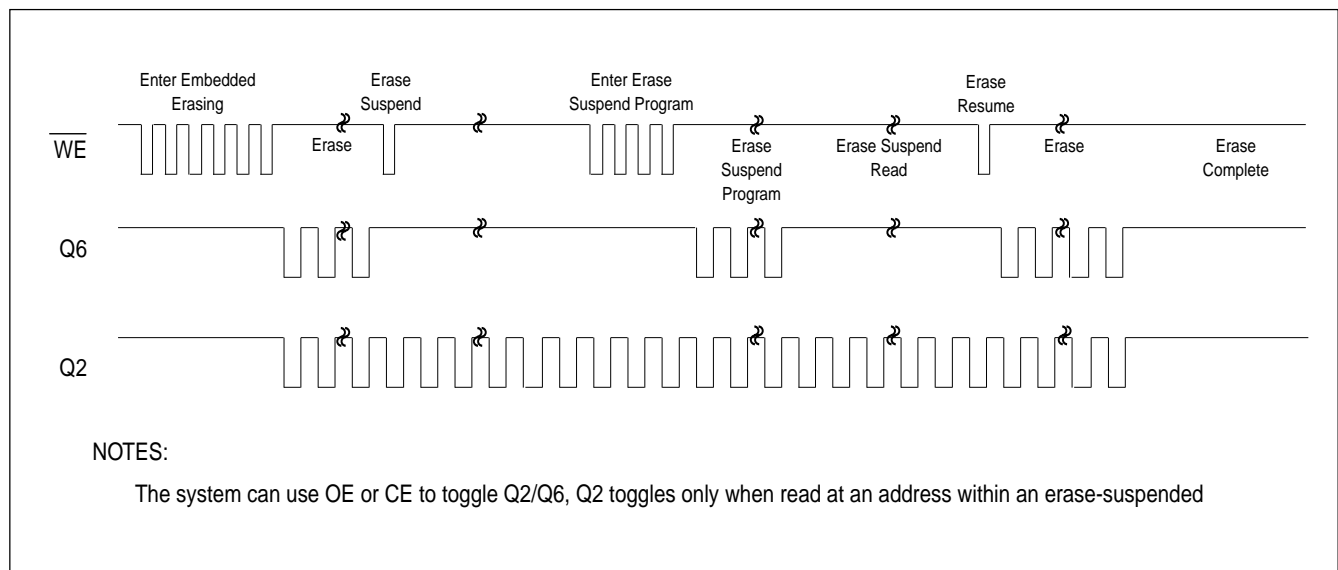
Enter Embedded Erasing

Erase Suspend

Enter Erase Suspend Program

Erase Resume

$\overline{WE}$

Erase

Erase Suspend Program

Erase Suspend Read

Erase

Erase Complete

Q6

Q2

NOTES:

The system can use OE or CE to toggle Q2/Q6, Q2 toggles only when read at an address within an erase-suspended